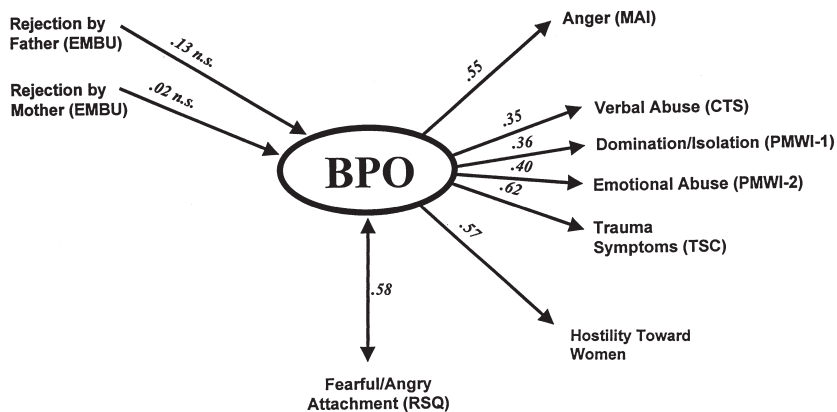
Rejection by Father (EMBU)

.13 n.s.

Rejection by Mother (EMBU)

.02 n.s.

BPO

.55

Anger (MAI)

.35

Verbal Abuse (CTS)

.36

Domination/Isolation (PMWI-1)

.40

Emotional Abuse (PMWI-2)

.62

Trauma Symptoms (TSC)

.57

Hostility Toward Women

.58

Fearful/Angry Attachment (RSQ)